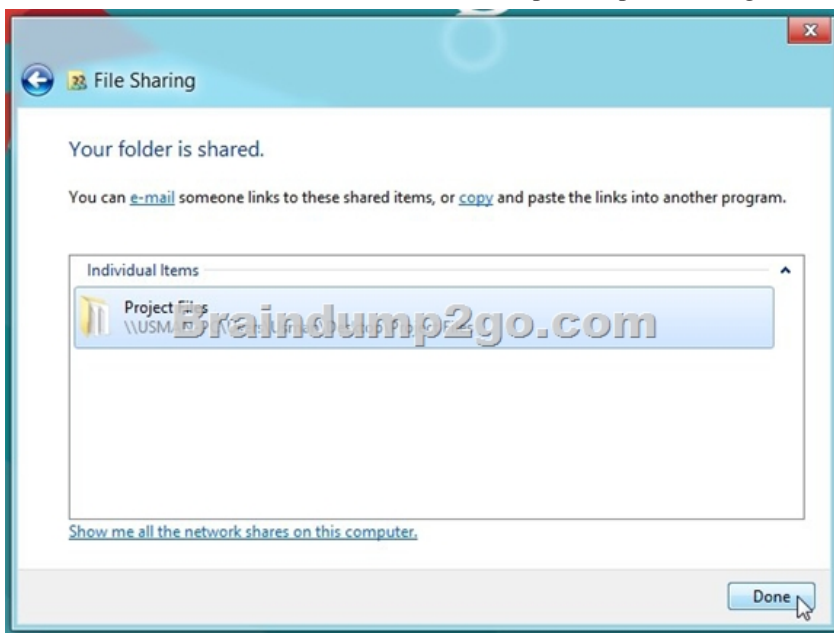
File Sharing

Your folder is shared.

You can e-mail someone links to these shared items, or copy and paste the links into another program.

Individual Items

Project Files
\\USM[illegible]

Braindump2go.com

Show me all the network shares on this computer.

Done